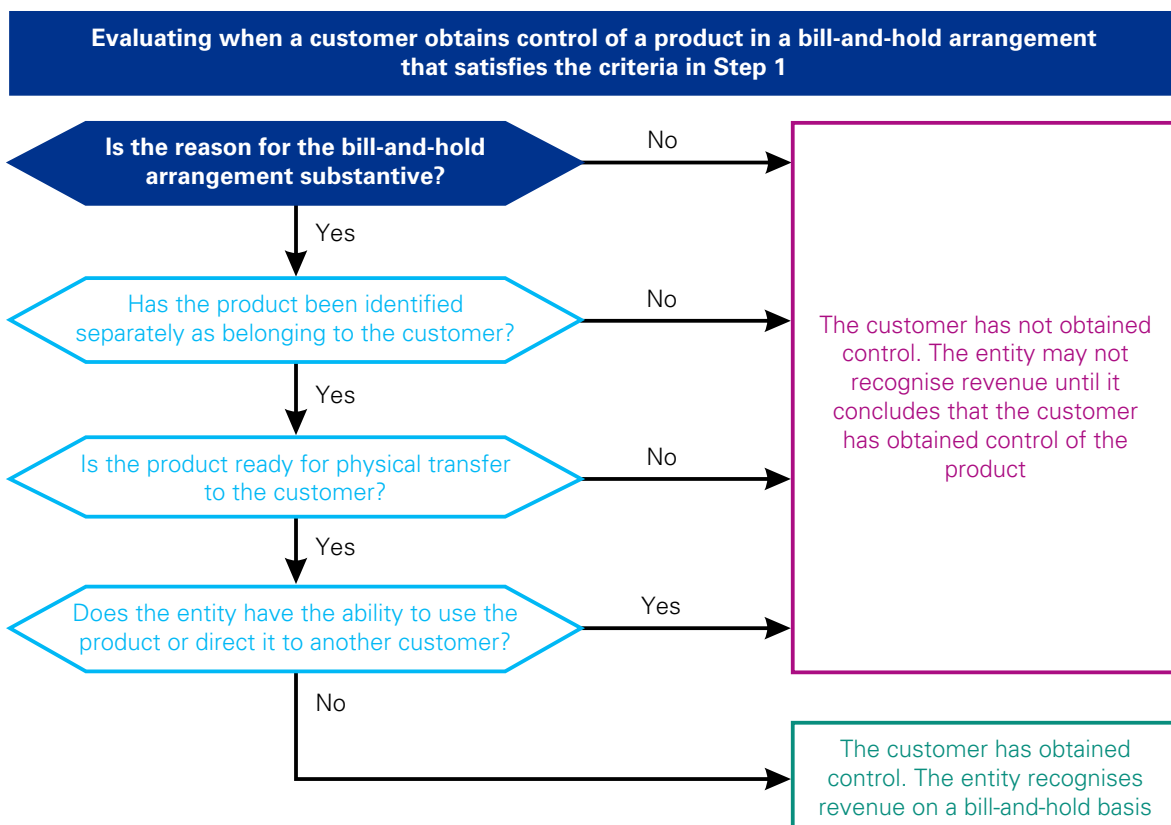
Evaluating when a customer obtains control of a product in a bill-and-hold arrangement that satisfies the criteria in Step 1

Is the reason for the bill-and-hold arrangement substantive?

No

Yes

Has the product been identified separately as belonging to the customer?

No

Yes

Is the product ready for physical transfer to the customer?

No

Yes

Does the entity have the ability to use the product or direct it to another customer?

Yes

No

The customer has not obtained control. The entity may not recognise revenue until it concludes that the customer has obtained control of the product

The customer has obtained control. The entity recognises revenue on a bill-and-hold basis